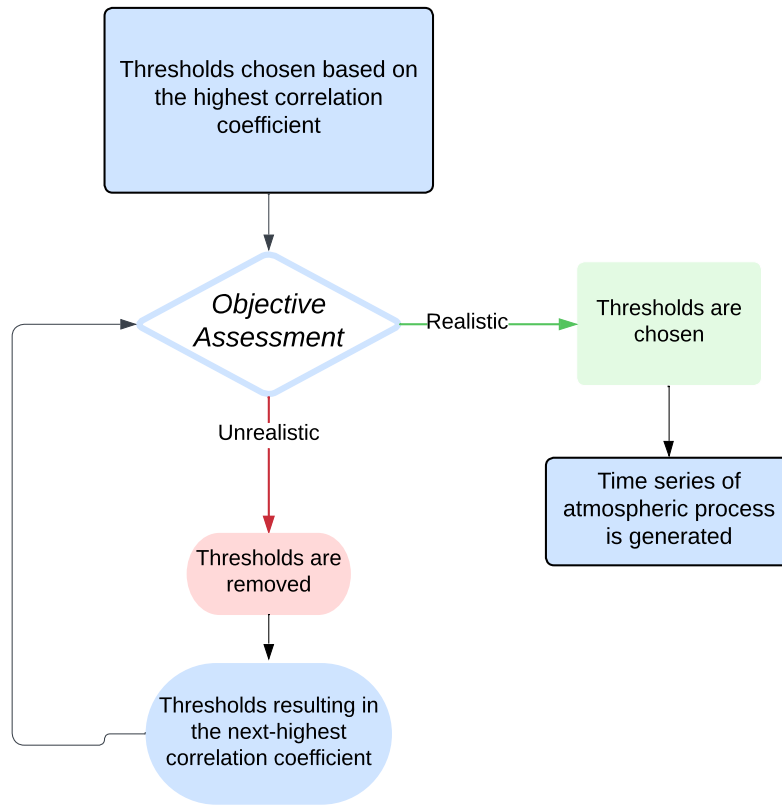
Thresholds chosen based on the highest correlation coefficient

Objective Assessment

Realistic

Thresholds are chosen

Unrealistic

Time series of atmospheric process is generated

Thresholds are removed

Thresholds resulting in the next-highest correlation coefficient